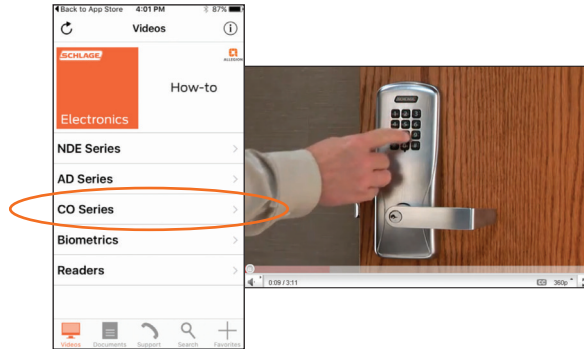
◀Back to App Store 4:01 PM 87%

Videos

SCHLAGE

ALLEGION

Electronics

How-to

NDE Series

AD Series

CO Series

Biometrics

Readers

Videos Documents Support Search Favorites

SCHLAGE

0:09 / 3:11

360p